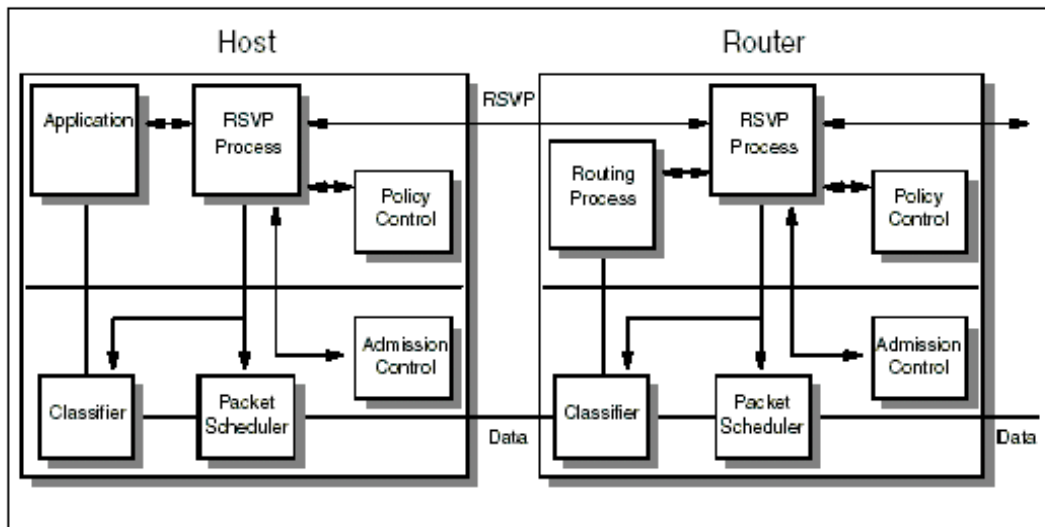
Host

Router

RSVP

Application

RSVP Process

Policy Control

Admission Control

Classifier

Packet Scheduler

Data

Routing Process

RSVP Process

Policy Control

Admission Control

Classifier

Packet Scheduler

Data